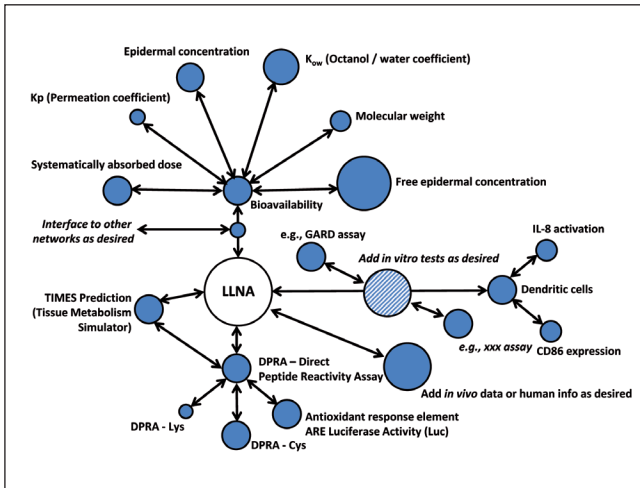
Epidermal concentration

$K_{ow}$ (Octanol / water coefficient)

Kp (Permeation coefficient)

Molecular weight

Systematically absorbed dose

Free epidermal concentration

Bioavailability

Interface to other networks as desired

e.g., GARD assay

IL-8 activation

Add in vitro tests as desired

LLNA

Dendritic cells

TIMES Prediction (Tissue Metabolism Simulator)

e.g., xxx assay

CD86 expression

DPRA – Direct Peptide Reactivity Assay

Add in vivo data or human info as desired

Antioxidant response element ARE Luciferase Activity (Luc)

DPRA - Lys

DPRA - Cys